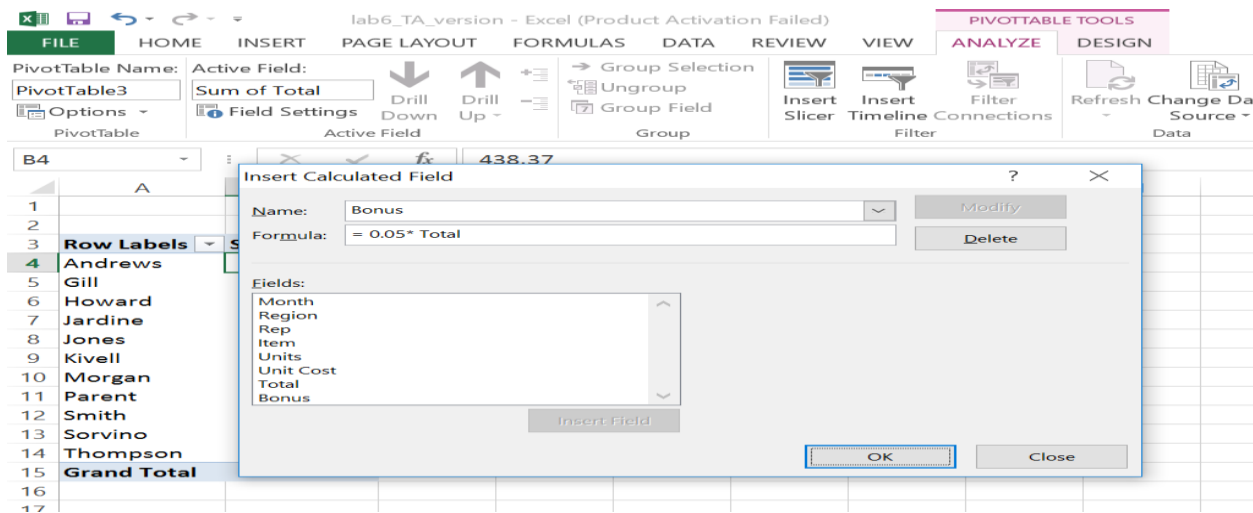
lab6_TA_version - Excel (Product Activation Failed)

PIVOTTABLE TOOLS

FILE HOME INSERT PAGE LAYOUT FORMULAS DATA REVIEW VIEW ANALYZE DESIGN

PivotTable Name: PivotTable3 Options PivotTable

Active Field: Sum of Total Field Settings Drill Down Drill Up Active Field

Group Selection Ungroup Group Field Group

Insert Slicer Insert Timeline Filter Connections Filter

Refresh Change Da Source Data

B4 438.37

| | A |
|---|---|
| 1 | |
| 2 | |
| 3 | Row Labels |
| 4 | Andrews |
| 5 | Gill |
| 6 | Howard |
| 7 | Jardine |
| 8 | Jones |
| 9 | Kivell |
| 10 | Morgan |
| 11 | Parent |
| 12 | Smith |
| 13 | Sorvino |
| 14 | Thompson |
| 15 | Grand Total |
| 16 | |
| 17 | |

Insert Calculated Field ? ×

Name: Bonus

Formula: = 0.05* Total

Modify

Delete

Fields:
Month
Region
Rep
Item
Units
Unit Cost
Total
Bonus

Insert Field

OK Close